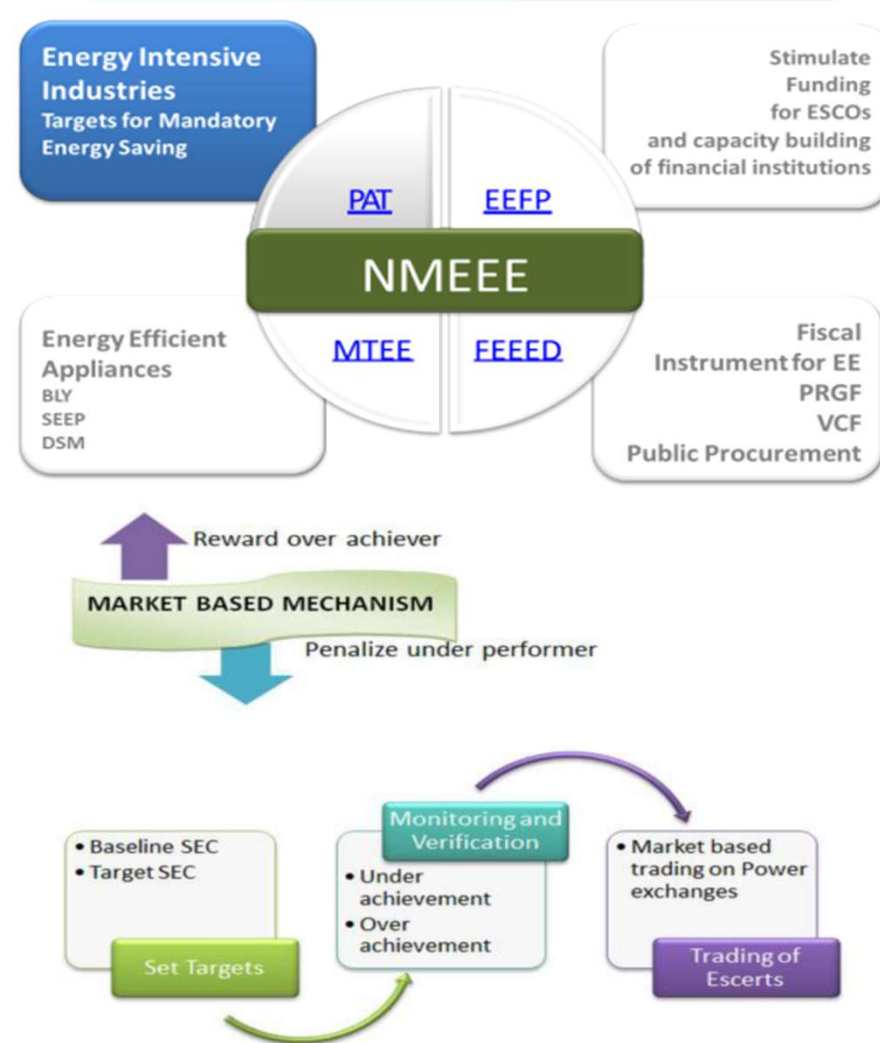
Energy Intensive Industries
Targets for Mandatory Energy Saving

Stimulate Funding for ESCOs and capacity building of financial institutions

PAT

EEFP

NMEEE

MTEE

FEEED

Energy Efficient Appliances
BLY
SEEP
DSM

Fiscal Instrument for EE
PRGF
VCF
Public Procurement

Reward over achiever

MARKET BASED MECHANISM

Penalize under performer

• Baseline SEC
• Target SEC

Set Targets

Monitoring and Verification

• Under achievement
• Over achievement

• Market based trading on Power exchanges

Trading of Escerts